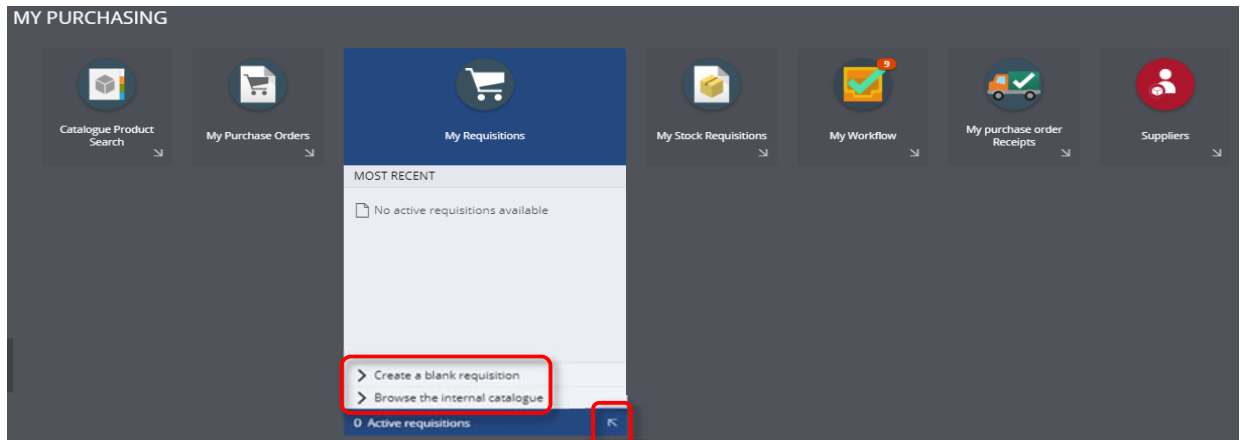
MY PURCHASING

Catalogue Product Search

My Purchase Orders

My Requisitions

MOST RECENT

No active requisitions available

> Create a blank requisition
> Browse the internal catalogue

0 Active requisitions

My Stock Requisitions

9

My Workflow

My purchase order Receipts

Suppliers